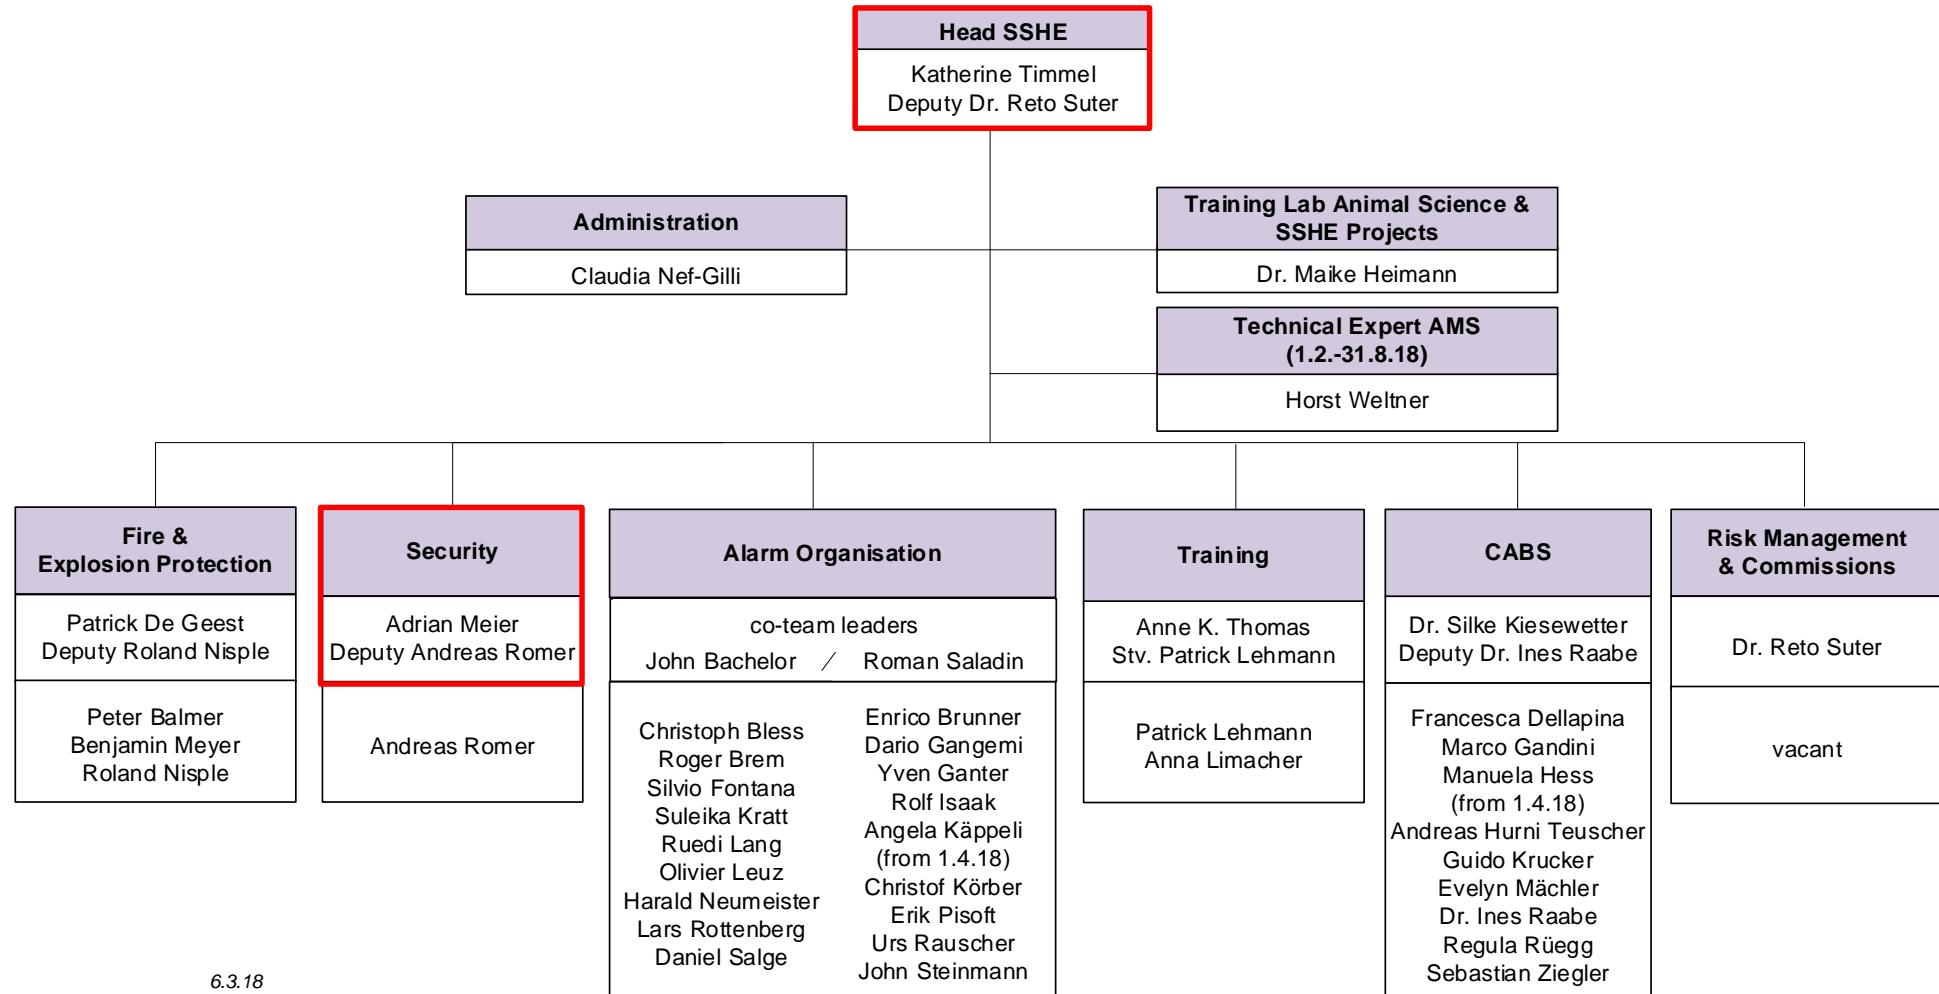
Head SSHE
Katherine Timmel
Deputy Dr. Reto Suter

Administration
Claudia Nef-Gilli

Training Lab Animal Science & SSHE Projects
Dr. Maike Heimann

Technical Expert AMS (1.2.-31.8.18)
Horst Weltner

Fire & Explosion Protection
Patrick De Geest
Deputy Roland Nisple

Peter Balmer
Benjamin Meyer
Roland Nisple

Security
Adrian Meier
Deputy Andreas Romer

Andreas Romer

Alarm Organisation
co-team leaders
John Bachelor / Roman Saladin

Christoph Bless
Roger Brem
Silvio Fontana
Suleika Kratt
Ruedi Lang
Olivier Leuz
Harald Neumeister
Lars Rottenberg
Daniel Salge

Enrico Brunner
Dario Gangemi
Yven Ganter
Rolf Isaak
Angela Käppeli (from 1.4.18)
Christof Körber
Erik Pisoft
Urs Rauscher
John Steinmann

Training
Anne K. Thomas
Stv. Patrick Lehmann

Patrick Lehmann
Anna Limacher

CABS
Dr. Silke Kiesewetter
Deputy Dr. Ines Raabe

Francesca Dellapina
Marco Gandini
Manuela Hess (from 1.4.18)
Andreas Hurni Teuscher
Guido Krucker
Evelyn Mächler
Dr. Ines Raabe
Regula Rüegg
Sebastian Ziegler

Risk Management & Commissions
Dr. Reto Suter

vacant

6.3.18